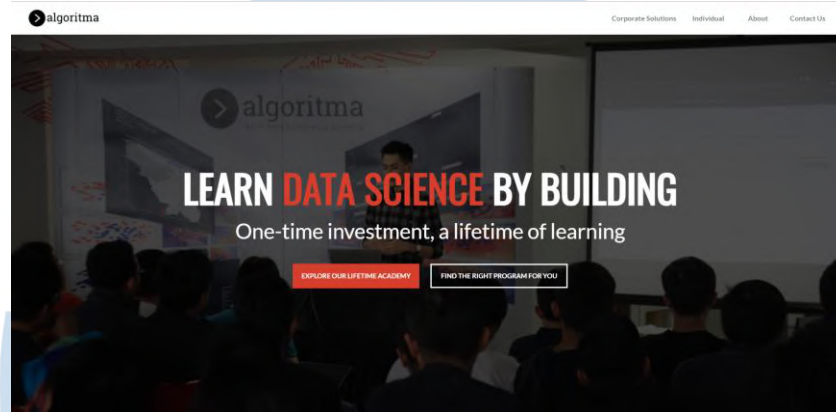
algoritma

Corporate Solutions Individual About Contact Us

algoritma

LEARN DATA SCIENCE BY BUILDING

One-time investment, a lifetime of learning

EXPLORE OUR LIFETIME ACADEMY

FIND THE RIGHT PROGRAM FOR YOU